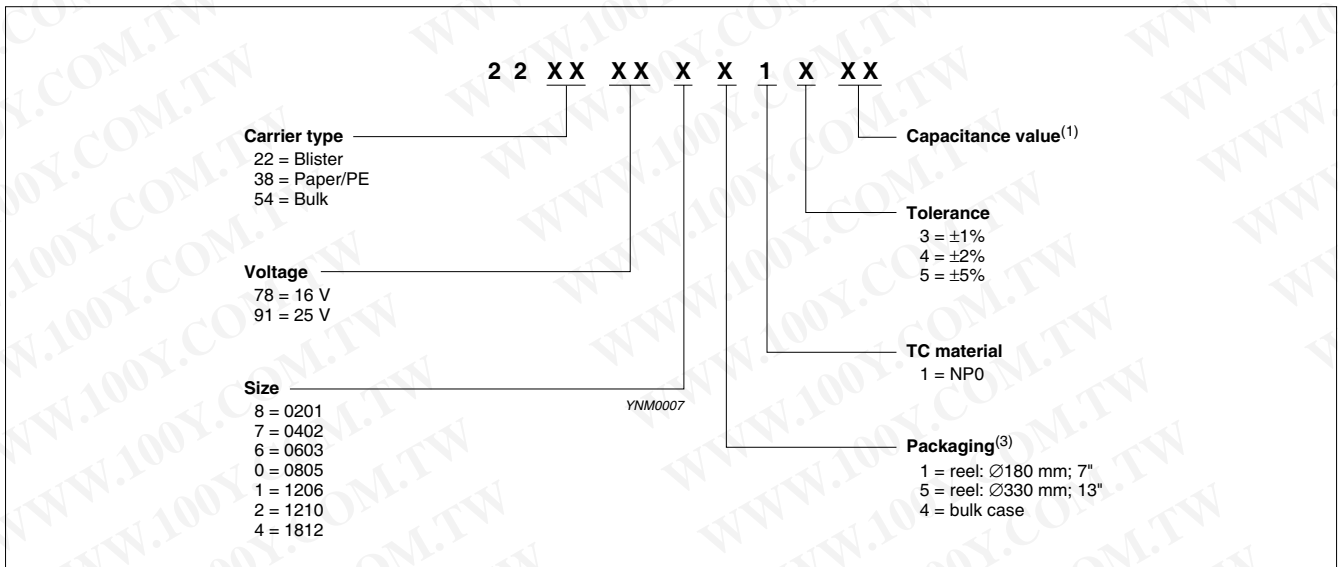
2 2 XX XX X X 1 X XX

Carrier type
22 = Blister
38 = Paper/PE
54 = Bulk

Voltage
78 = 16 V
91 = 25 V

Size
8 = 0201
7 = 0402
6 = 0603
0 = 0805
1 = 1206
2 = 1210
4 = 1812

YNM0007

Capacitance value$^{(1)}$

Tolerance
3 = ±1%
4 = ±2%
5 = ±5%

TC material
1 = NP0

Packaging$^{(3)}$
1 = reel: ∅180 mm; 7"
5 = reel: ∅330 mm; 13"
4 = bulk case

WWW.100Y.COM.TW